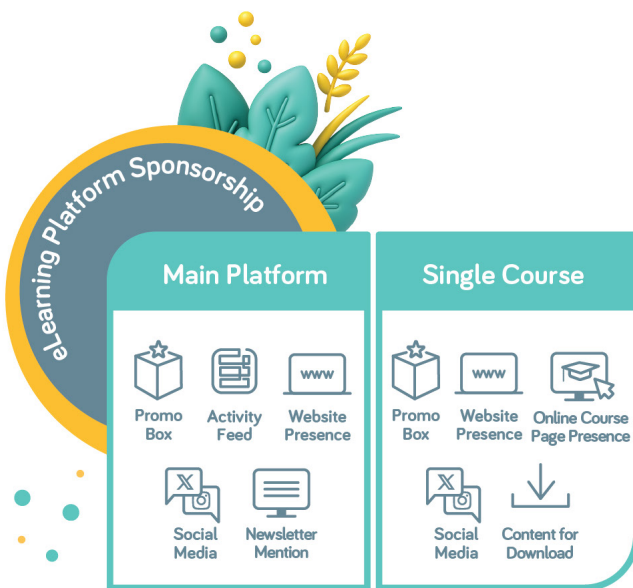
eLearning Platform Sponsorship

Main Platform

Promo Box

Activity Feed

www

Website Presence

X

Social Media

Newsletter Mention

Single Course

Promo Box

www

Website Presence

Online Course Page Presence

X

Social Media

Content for Download